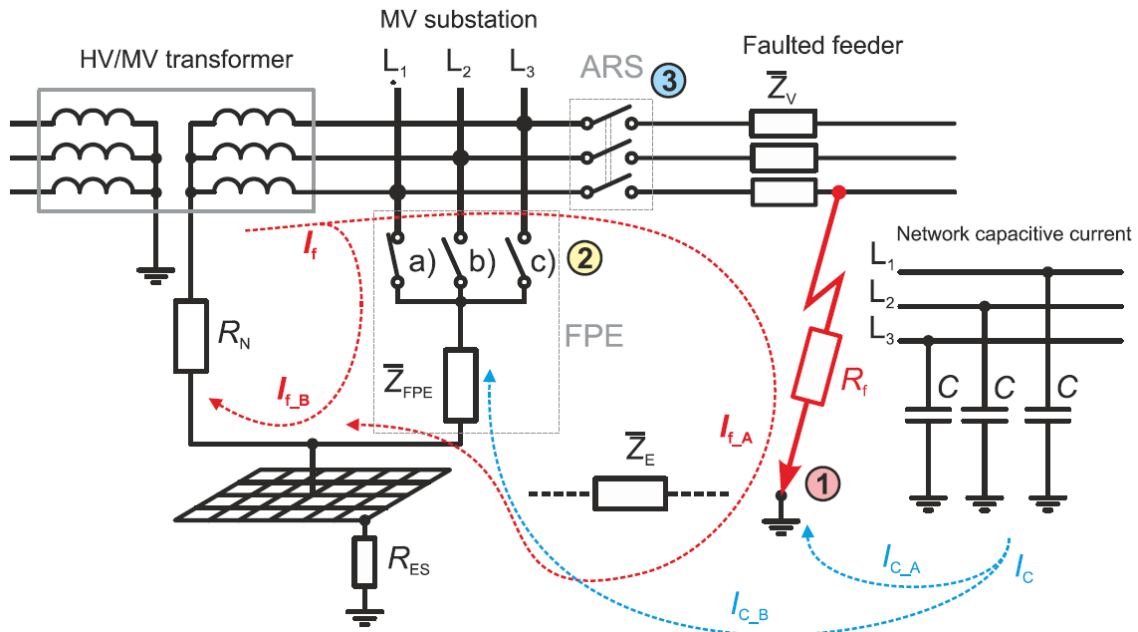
MV substation

HV/MV transformer

$L_1$ $L_2$ $L_3$

ARS 3

Faulted feeder

$\overline{Z}_V$

$I_f$

a) b) c) 2

Network capacitive current

$L_1$

$L_2$

$L_3$

$R_N$

FPE

$\overline{Z}_{FPE}$

$R_f$

$I_{f\_B}$

$I_{f\_A}$

C C C

$\overline{Z}_E$

1

$R_{ES}$

$I_{C\_A}$

$I_C$

$I_{C\_B}$